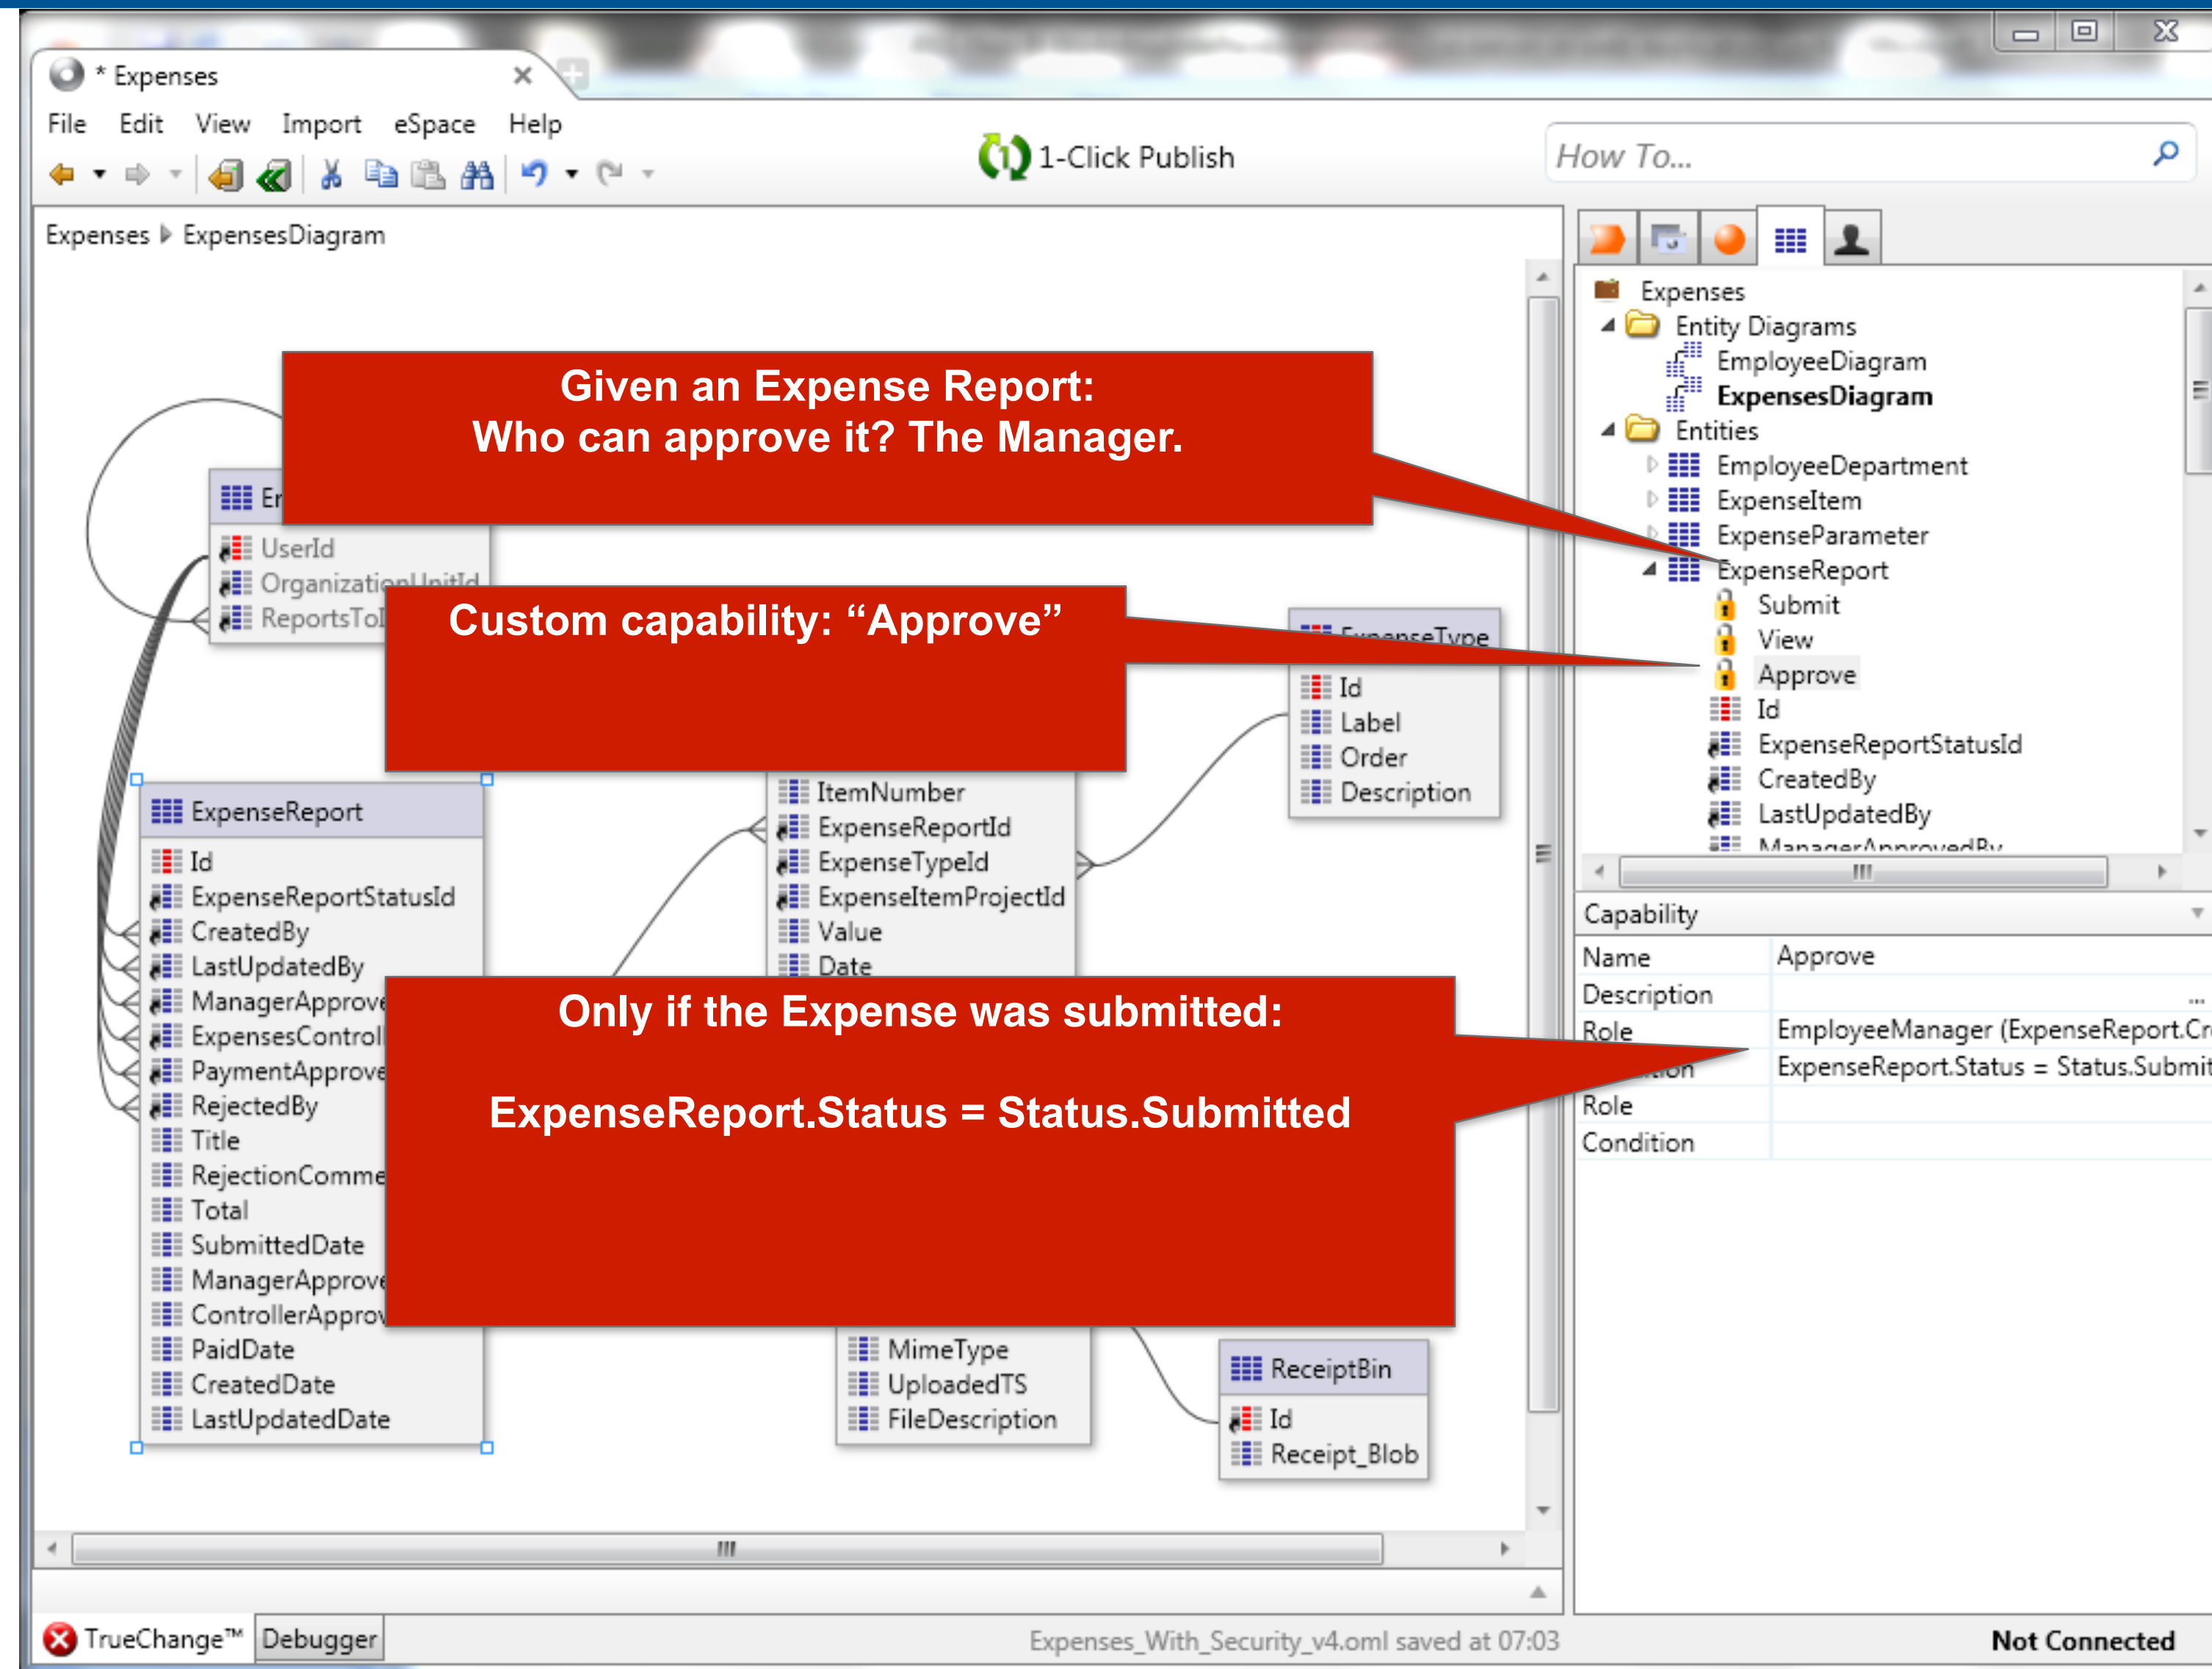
* Expenses

File Edit View Import eSpace Help

1-Click Publish

How To...

Expenses ▸ ExpensesDiagram

Given an Expense Report:
Who can approve it? The Manager.

Er
UserId
OrganizationUnitId
ReportsTo

Custom capability: "Approve"

ExpenseType
Id
Label
Order
Description

ExpenseReport
Id
ExpenseReportStatusId
CreatedBy
LastUpdatedBy
ManagerApprove
ExpensesControl
PaymentApprove
RejectedBy
Title
RejectionComme
Total
SubmittedDate
ManagerApprove
ControllerApprov
PaidDate
CreatedDate
LastUpdatedDate

ItemNumber
ExpenseReportId
ExpenseTypeId
ExpenseItemProjectId
Value
Date

Only if the Expense was submitted:

ExpenseReport.Status = Status.Submitted

MimeType
UploadedTS
FileDescription

ReceiptBin
Id
Receipt_Blob

Expenses
Entity Diagrams
EmployeeDiagram
ExpensesDiagram
Entities
EmployeeDepartment
ExpenseItem
ExpenseParameter
ExpenseReport
Submit
View
Approve
Id
ExpenseReportStatusId
CreatedBy
LastUpdatedBy
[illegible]

Capability
| | |
|---|---|
| Name | Approve |
| Description | ... |
| Role | EmployeeManager (ExpenseReport.Cr |
| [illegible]ion | ExpenseReport.Status = Status.Submit |
| Role | |
| Condition | |

TrueChange™ Debugger
Expenses_With_Security_v4.oml saved at 07:03
Not Connected